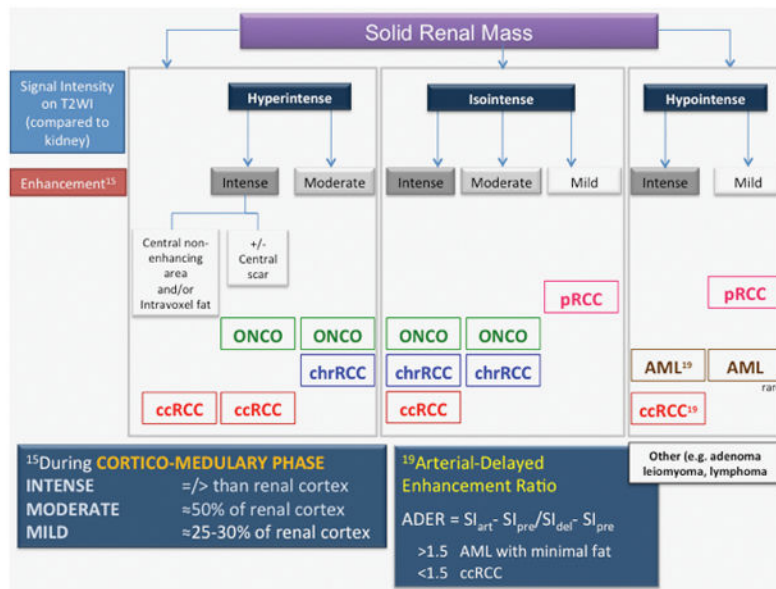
Solid Renal Mass

Signal Intensity on T2WI (compared to kidney)

Enhancement$^{15}$

Hyperintense

Intense

Moderate

Central non-enhancing area and/or Intravoxel fat

+/- Central scar

ONCO

ONCO

chrRCC

ccRCC

ccRCC

Isointense

Intense

Moderate

Mild

pRCC

ONCO

ONCO

chrRCC

chrRCC

ccRCC

Hypointense

Intense

Mild

pRCC

AML$^{19}$

AML

ran

ccRCC$^{19}$

Other (e.g. adenoma leiomyoma, lymphoma

$^{15}$During CORTICO-MEDULARY PHASE
INTENSE =/> than renal cortex
MODERATE ≈50% of renal cortex
MILD ≈25-30% of renal cortex

$^{19}$Arterial-Delayed Enhancement Ratio

ADER = $SI_{art}$- $SI_{pre}$/$SI_{del}$- $SI_{pre}$
>1.5 AML with minimal fat
<1.5 ccRCC